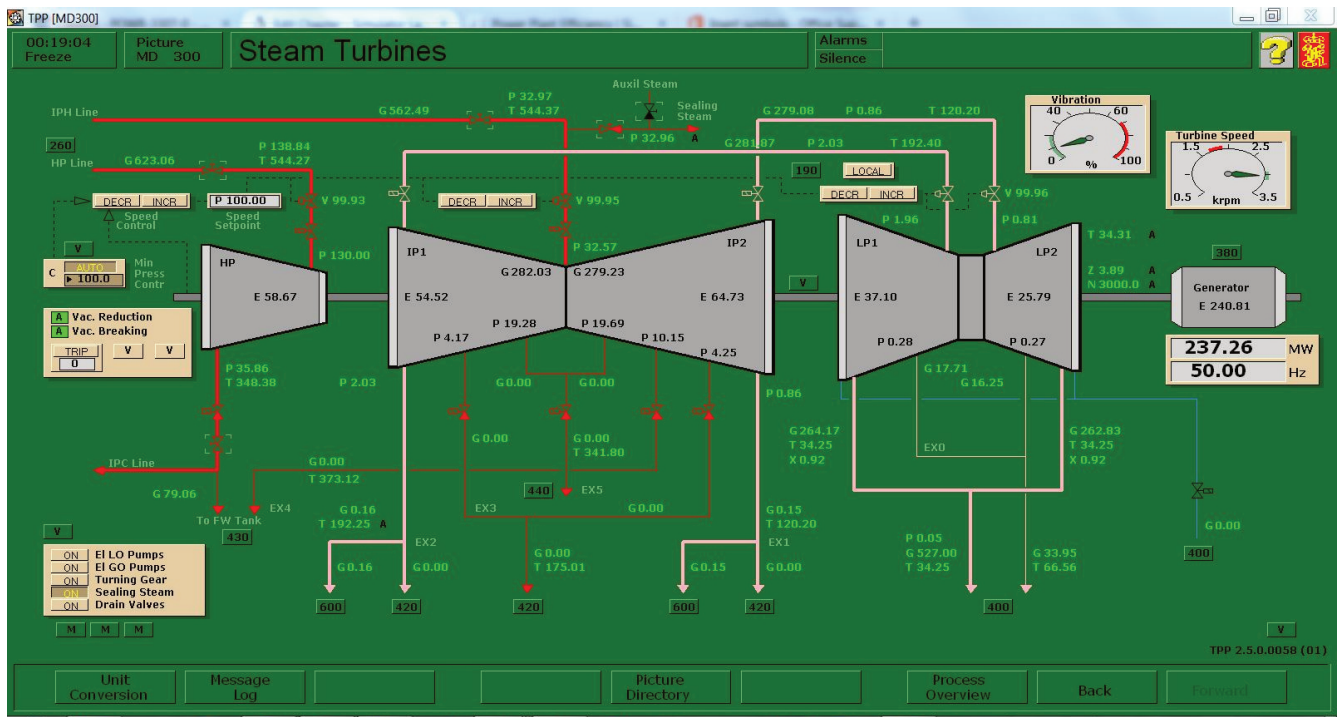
TPP [MD300]

00:19:04
Freeze

Picture
MD 300

Steam Turbines

Alarms
Silence

IPH Line
G 562.49
P 32.97
T 544.37
Auxil Steam
Sealing Steam
P 32.96
A
G 279.08
P 0.86
T 120.20

Vibration
40 60
0 % 100

Turbine Speed
1.5 2.5
0.5 krpm 3.5

260
HP Line
G 623.06
P 138.84
T 544.27
G 281.87
P 2.03
T 192.40
190
LOCAL

DECR INCR
P 100.00
V 99.93
DECR INCR
V 99.95
DECR INCR
V 99.96
Speed Control
Speed Setpoint

V
C AUTO
100.0
Min Press Contr

HP
P 130.00
E 58.67

IP1
P 32.57
IP2
G 282.03
G 279.23
E 54.52
E 64.73
P 19.28
P 19.69
P 4.17
P 10.15
P 4.25

V

LP1
P 1.96
P 0.81
LP2
T 34.31 A
380
Z 3.89 A
N 3000.0 A
E 37.10
E 25.79
Generator
E 240.81
P 0.28
P 0.27

237.26 MW
50.00 Hz

A Vac. Reduction
A Vac. Breaking
TRIP
0
V V

P 35.86
T 348.38
P 2.03
G 0.00
G 0.00
P 0.86
G 17.71
G 16.25

G 0.00
G 0.00
T 341.80
G 264.17
T 34.25
X 0.92
EX0
G 262.83
T 34.25
X 0.92

IPC Line
G 0.00
T 373.12
G 79.06
440
EX5
To FW Tank
EX4
430
G 0.16
T 192.25 A
EX3
G 0.00
G 0.15
T 120.20
EX1
G 0.00

V
EX2
G 0.00
T 175.01
P 0.05
G 527.00
T 34.25
G 33.95
T 66.56
400

ON El LO Pumps
ON El GO Pumps
ON Turning Gear
ON Sealing Steam
ON Drain Valves

G 0.16
G 0.00
G 0.15
G 0.00

600
420
420
600
420
400

M M M
V
TPP 2.5.0.0058 (01)

Unit Conversion
Message Log
Picture Directory
Process Overview
Back
Forward